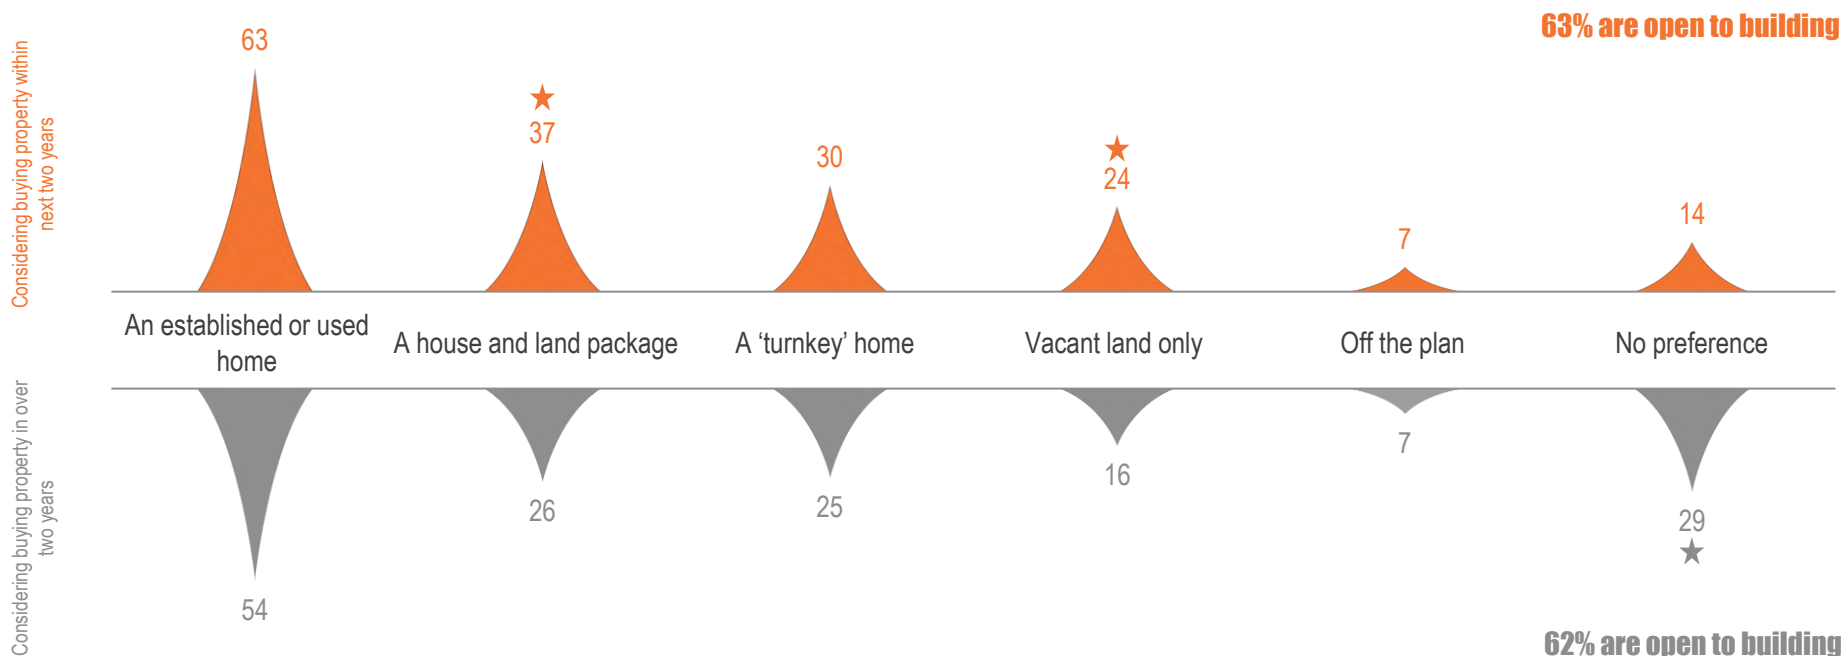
63% are open to building

Considering buying property within next two years

63

★
37

30

★
24

7

14

An established or used home

A house and land package

A 'turnkey' home

Vacant land only

Off the plan

No preference

Considering buying property in over two years

54

26

25

16

7

29
★

62% are open to building